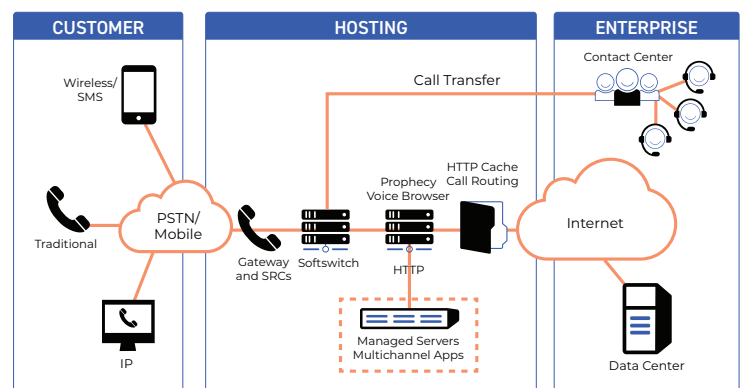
CUSTOMER

HOSTING

ENTERPRISE

Wireless/ SMS

Traditional

IP

PSTN/ Mobile

Call Transfer

Contact Center

Gateway and SRCs

Softswitch

Prophecy Voice Browser

HTTP

HTTP Cache Call Routing

Internet

Managed Servers Multichannel Apps

Data Center